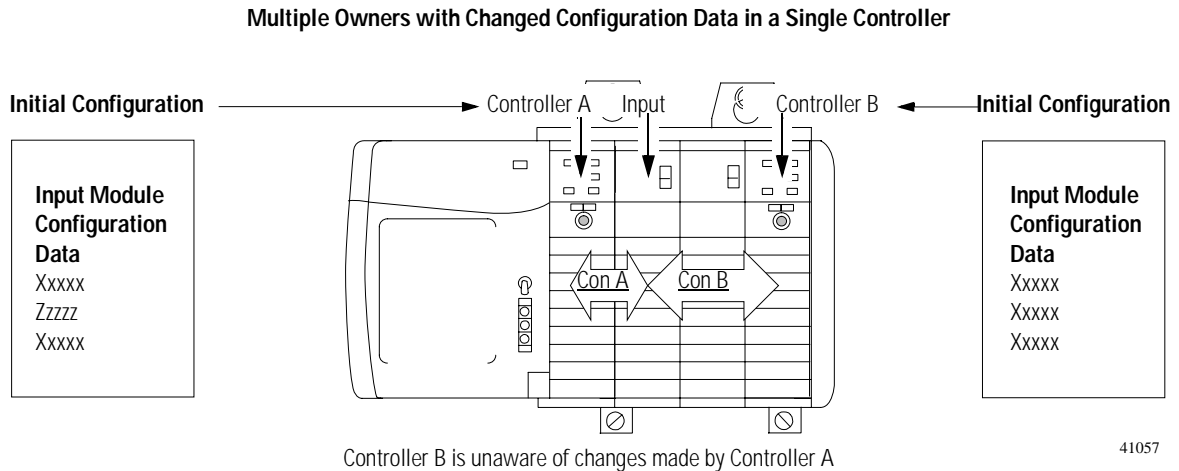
Multiple Owners with Changed Configuration Data in a Single Controller

Initial Configuration

Controller A

Input

Controller B

Initial Configuration

Input Module Configuration Data
Xxxxx
Zzzzz
Xxxxx

Con A

Con B

Input Module Configuration Data
Xxxxx
Xxxxx
Xxxxx

Controller B is unaware of changes made by Controller A

41057